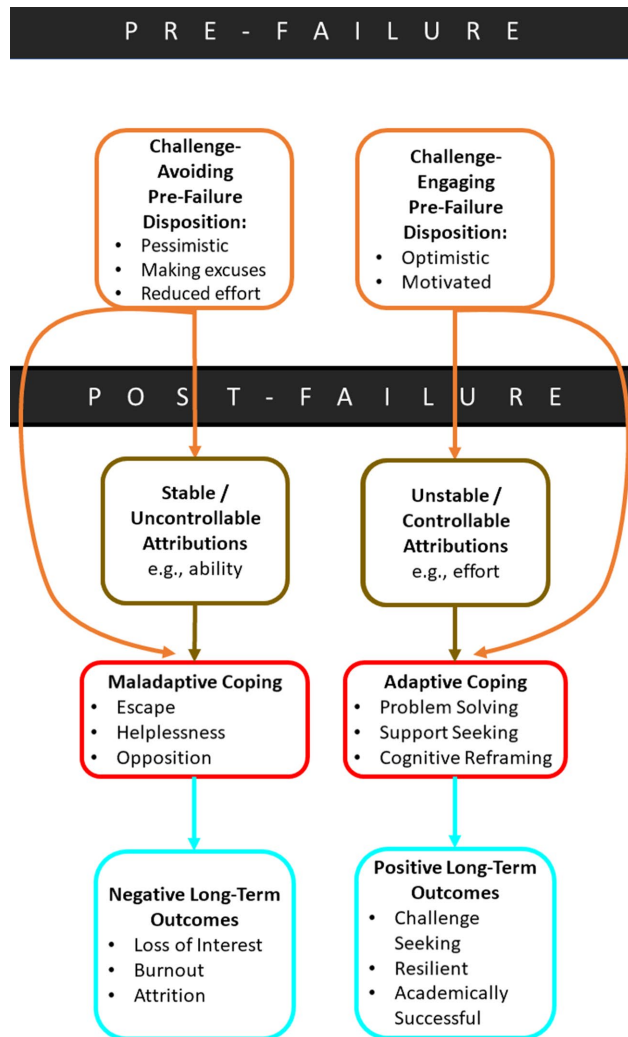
P R E - F A I L U R E

**Challenge-Avoiding Pre-Failure Disposition:**
- Pessimistic
- Making excuses
- Reduced effort

**Challenge-Engaging Pre-Failure Disposition:**
- Optimistic
- Motivated

P O S T - F A I L U R E

**Stable / Uncontrollable Attributions**
e.g., ability

**Unstable / Controllable Attributions**
e.g., effort

**Maladaptive Coping**
- Escape
- Helplessness
- Opposition

**Adaptive Coping**
- Problem Solving
- Support Seeking
- Cognitive Reframing

**Negative Long-Term Outcomes**
- Loss of Interest
- Burnout
- Attrition

**Positive Long-Term Outcomes**
- Challenge Seeking
- Resilient
- Academically Successful